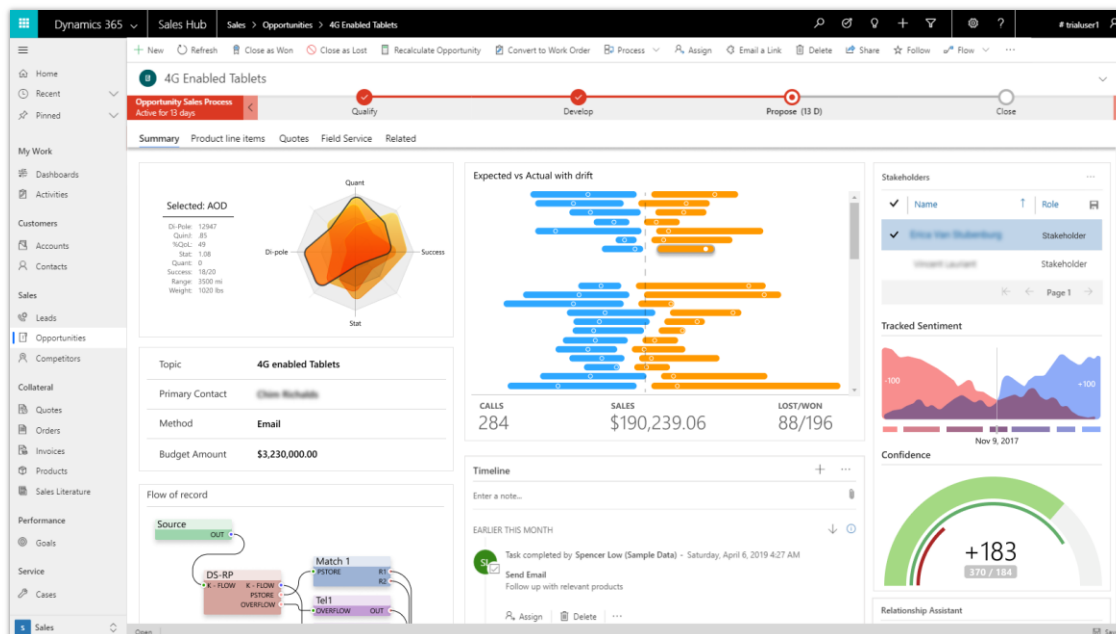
Dynamics 365 | Sales Hub | Sales > Opportunities > 4G Enabled Tablets

# trialuser1

+ New | Refresh | Close as Won | Close as Lost | Recalculate Opportunity | Convert to Work Order | Process | Assign | Email a Link | Delete | Share | Follow | Flow | ···

Home
Recent
Pinned

My Work
Dashboards
Activities

Customers
Accounts
Contacts

Sales
Leads
Opportunities
Competitors

Collateral
Quotes
Orders
Invoices
Products
Sales Literature

Performance
Goals

Service
Cases

S Sales

4G Enabled Tablets

Opportunity Sales Process
Active for 13 days

Qualify | Develop | Propose (13 D) | Close

Summary | Product line items | Quotes | Field Service | Related

Selected: AOD
Di-Pole: 12947
Quint: .85
%QoL: 49
Stat: 1.08
Quant: 0
Success: 18/20
Range: 3500 mi
Weight: 1020 lbs

Quant
Di-pole
Success
Stat

Topic | 4G enabled Tablets
Primary Contact | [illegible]
Method | Email
Budget Amount | $3,230,000.00

Flow of record
Source
OUT
DS-RP
K - FLOW | K - FLOW
PSTORE
OVERFLOW
Match 1
PSTORE | R1
R2
Tel1
OVERFLOW | OUT

Expected vs Actual with drift

CALLS
284
SALES
$190,239.06
LOST/WON
88/196

Timeline
Enter a note...
EARLIER THIS MONTH
Task completed by Spencer Low (Sample Data) - Saturday, April 6, 2019 4:27 AM
Send Email
Follow up with relevant products
Assign | Delete | ···

Stakeholders
Name | Role
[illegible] | Stakeholder
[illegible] | Stakeholder
Page 1

Tracked Sentiment
-100
+100
Nov 9, 2017

Confidence
+183
370 / 184

Relationship Assistant

Open